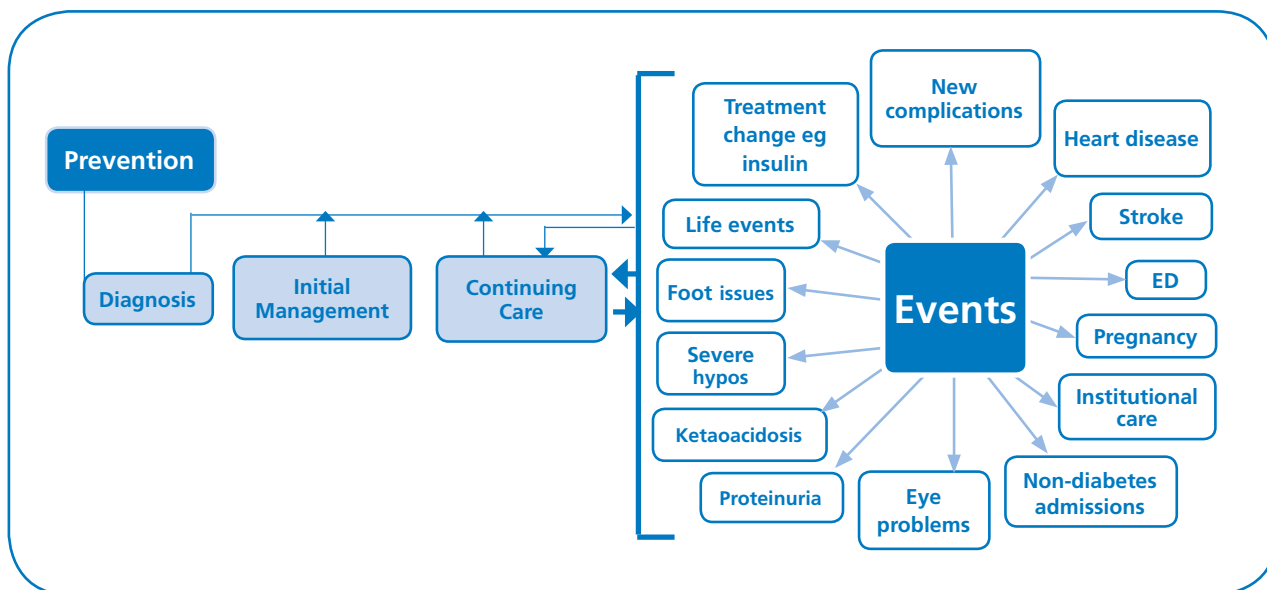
Prevention

Diagnosis

Initial Management

Continuing Care

Events

Treatment change eg insulin

New complications

Heart disease

Stroke

ED

Pregnancy

Institutional care

Non-diabetes admissions

Eye problems

Proteinuria

Ketaoacidosis

Severe hypos

Foot issues

Life events